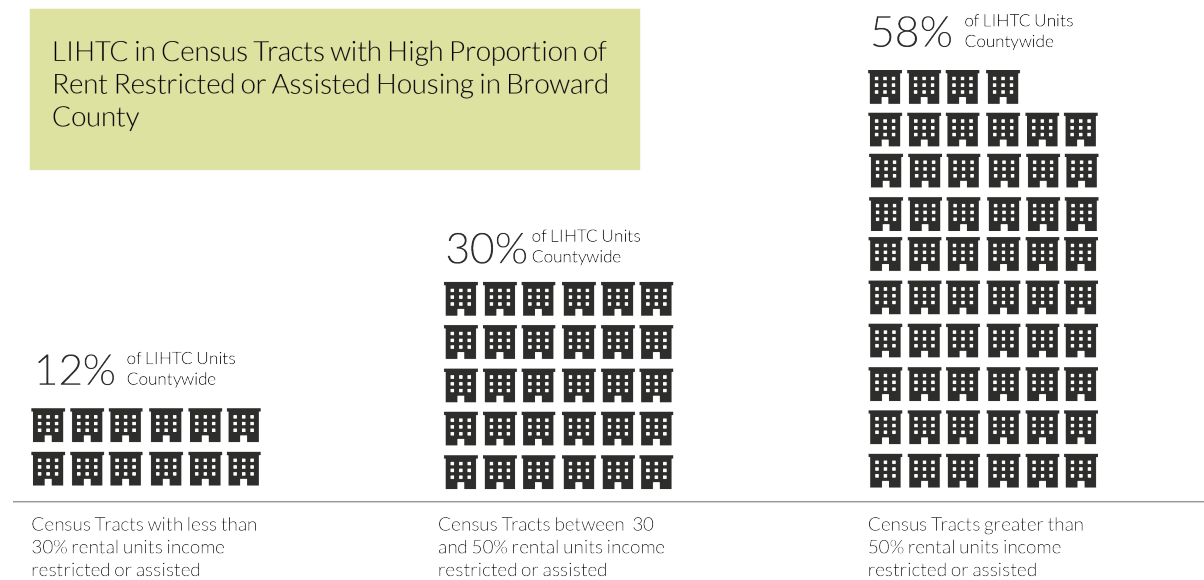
LIHTC in Census Tracts with High Proportion of Rent Restricted or Assisted Housing in Broward County

58% of LIHTC Units Countywide

30% of LIHTC Units Countywide

12% of LIHTC Units Countywide

Census Tracts with less than 30% rental units income restricted or assisted

Census Tracts between 30 and 50% rental units income restricted or assisted

Census Tracts greater than 50% rental units income restricted or assisted